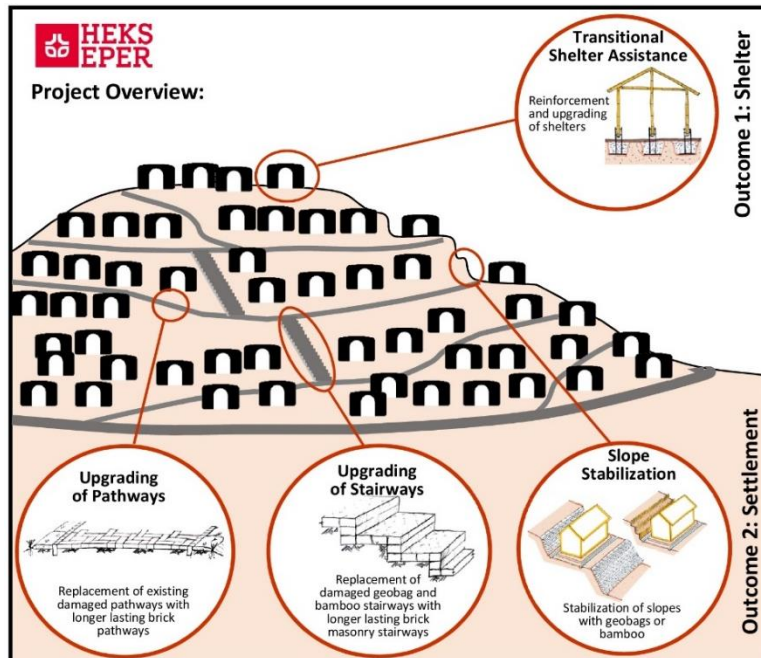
HEKS
EPER

Project Overview:

Transitional Shelter Assistance

Reinforcement and upgrading of shelters

Outcome 1: Shelter

Upgrading of Pathways

Replacement of existing damaged pathways with longer lasting brick pathways

Upgrading of Stairways

Replacement of damaged geobag and bamboo stairways with longer lasting brick masonry stairways

Slope Stabilization

Stabilization of slopes with geobags or bamboo

Outcome 2: Settlement